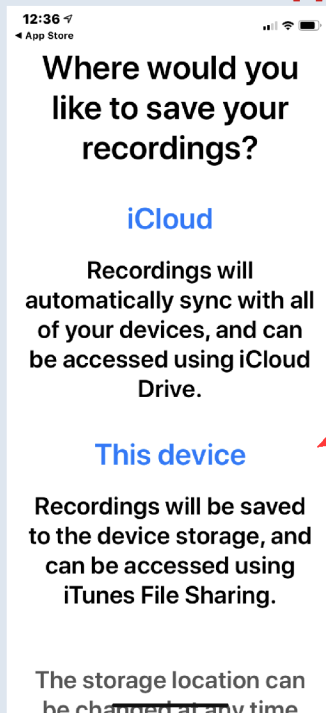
12:36
◂ App Store

Where would you like to save your recordings?

iCloud

Recordings will automatically sync with all of your devices, and can be accessed using iCloud Drive.

This device

Recordings will be saved to the device storage, and can be accessed using iTunes File Sharing.

The storage location can be chang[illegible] time